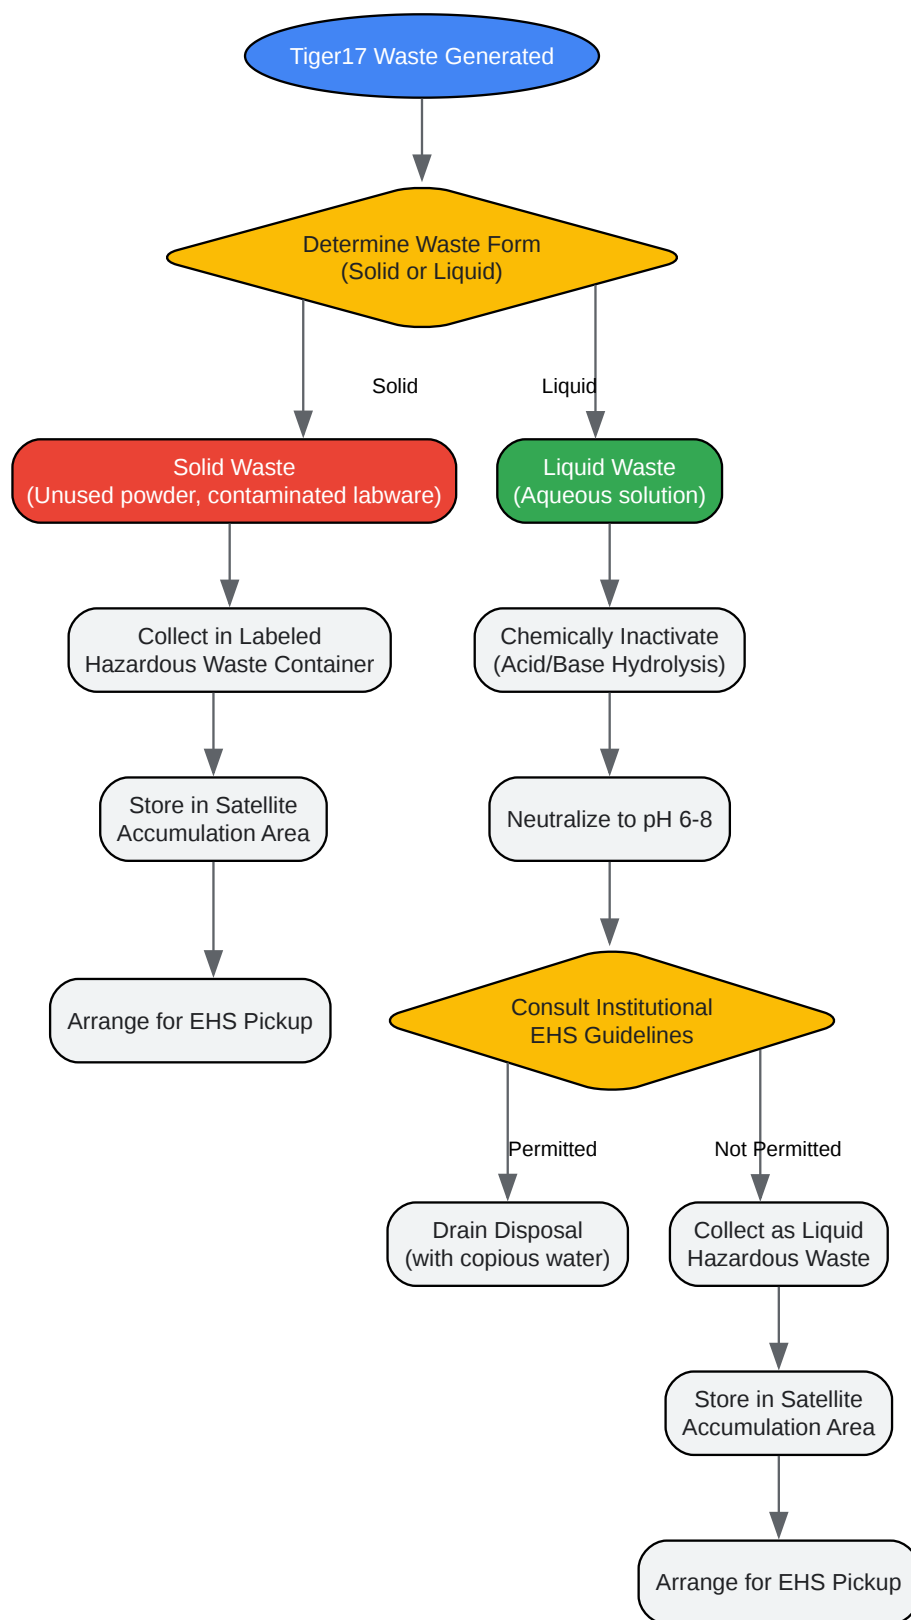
Tiger17 Waste Generated

Determine Waste Form
(Solid or Liquid)

Solid

Liquid

Solid Waste
(Unused powder, contaminated labware)

Liquid Waste
(Aqueous solution)

Collect in Labeled
Hazardous Waste Container

Chemically Inactivate
(Acid/Base Hydrolysis)

Store in Satellite
Accumulation Area

Neutralize to pH 6-8

Arrange for EHS Pickup

Consult Institutional
EHS Guidelines

Permitted

Not Permitted

Drain Disposal
(with copious water)

Collect as Liquid
Hazardous Waste

Store in Satellite
Accumulation Area

Arrange for EHS Pickup